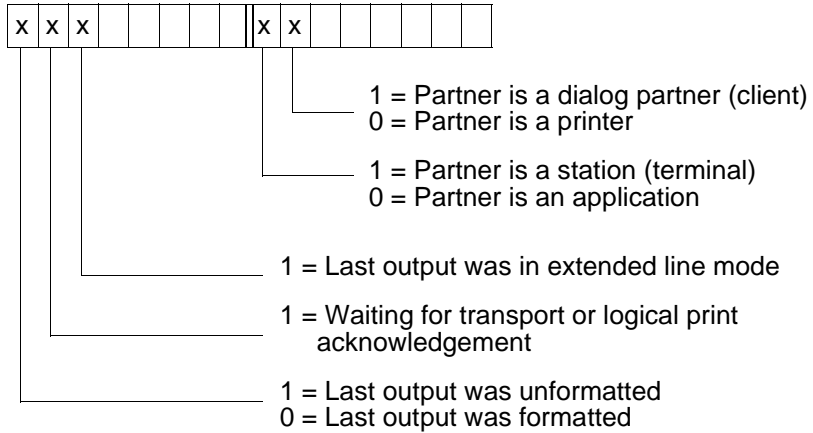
| x | x | x | | | | | | x | x | | | | | | |
|---|---|---|---|---|---|---|---|---|---|---|---|---|---|---|---|

1 = Partner is a dialog partner (client)
0 = Partner is a printer

1 = Partner is a station (terminal)
0 = Partner is an application

1 = Last output was in extended line mode

1 = Waiting for transport or logical print acknowledgement

1 = Last output was unformatted
0 = Last output was formatted